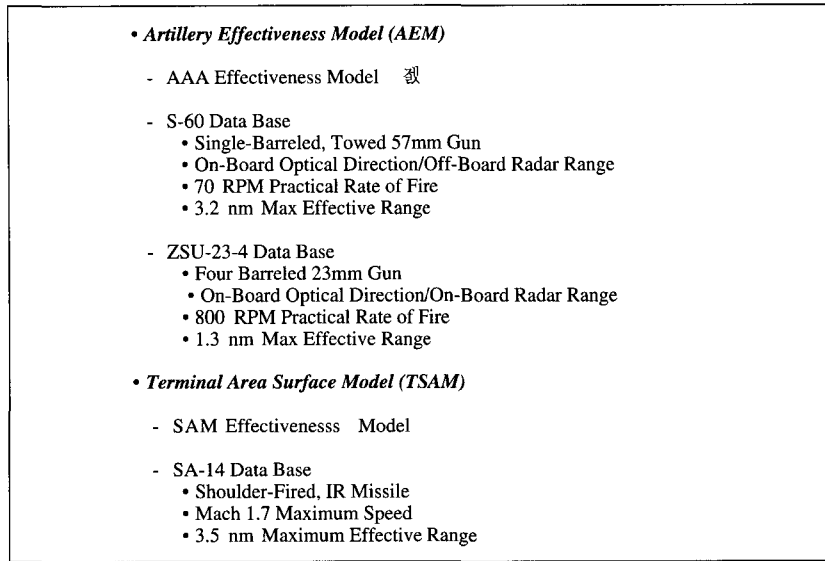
• *Artillery Effectiveness Model (AEM)*

- AAA Effectiveness Model 죄

- S-60 Data Base
  • Single-Barreled, Towed 57mm Gun
  • On-Board Optical Direction/Off-Board Radar Range
  • 70 RPM Practical Rate of Fire
  • 3.2 nm Max Effective Range

- ZSU-23-4 Data Base
  • Four Barreled 23mm Gun
  • On-Board Optical Direction/On-Board Radar Range
  • 800 RPM Practical Rate of Fire
  • 1.3 nm Max Effective Range

• *Terminal Area Surface Model (TSAM)*

- SAM Effectivenesss Model

- SA-14 Data Base
  • Shoulder-Fired, IR Missile
  • Mach 1.7 Maximum Speed
  • 3.5 nm Maximum Effective Range